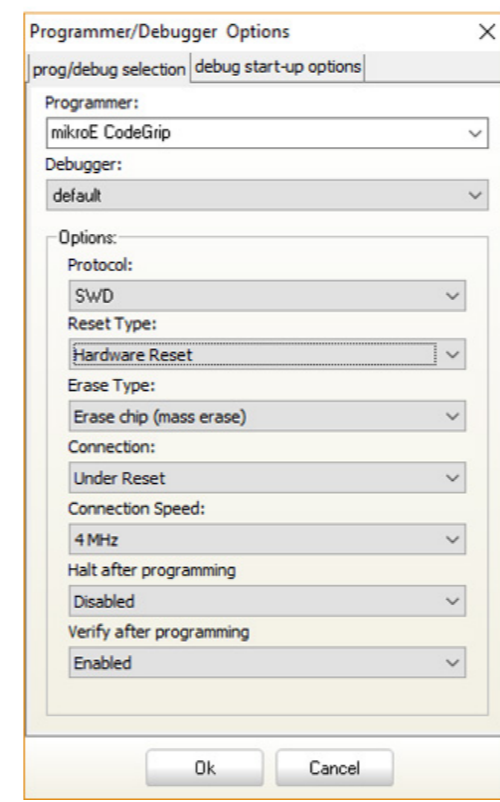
Programmer/Debugger Options

×

prog/debug selection

debug start-up options

Programmer:

mikroE CodeGrip

Debugger:

default

Options:

Protocol:

SWD

Reset Type:

Hardware Reset

Erase Type:

Erase chip (mass erase)

Connection:

Under Reset

Connection Speed:

4 MHz

Halt after programming

Disabled

Verify after programming

Enabled

Ok

Cancel